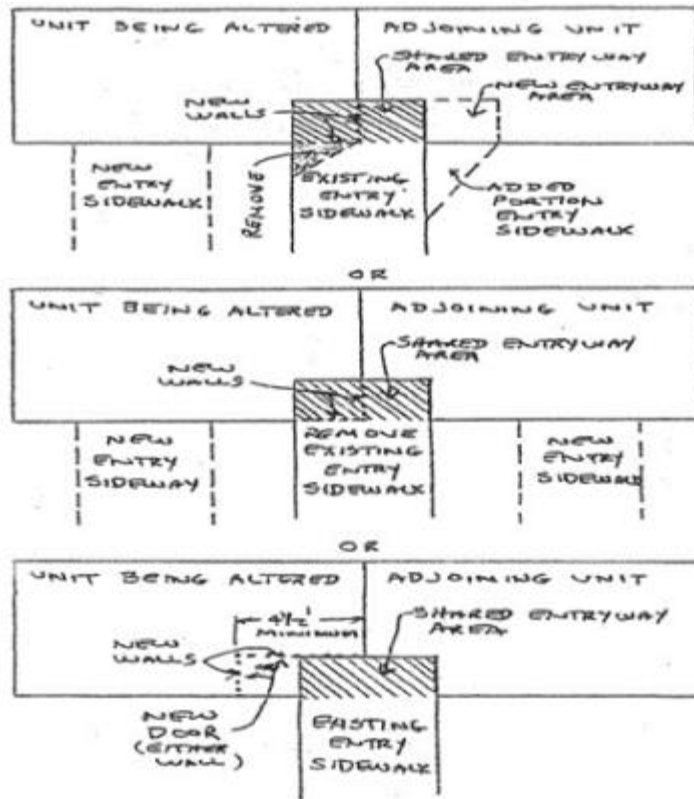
UNIT BEING ALTERED

ADJOINING UNIT

SHARED ENTRYWAY AREA

NEW ENTRYWAY AREA

NEW WALLS

NEW ENTRY SIDEWALK

REMOVE

EXISTING ENTRY SIDEWALK

ADDED PORTION ENTRY SIDEWALK

OR

UNIT BEING ALTERED

ADJOINING UNIT

SHARED ENTRYWAY AREA

NEW WALLS

NEW ENTRY SIDEWAY

REMOVE EXISTING ENTRY SIDEWALK

NEW ENTRY SIDEWALK

OR

UNIT BEING ALTERED

ADJOINING UNIT

4½' MINIMUM

SHARED ENTRYWAY AREA

NEW WALLS

NEW DOOR (EITHER WALL)

EXISTING ENTRY SIDEWALK